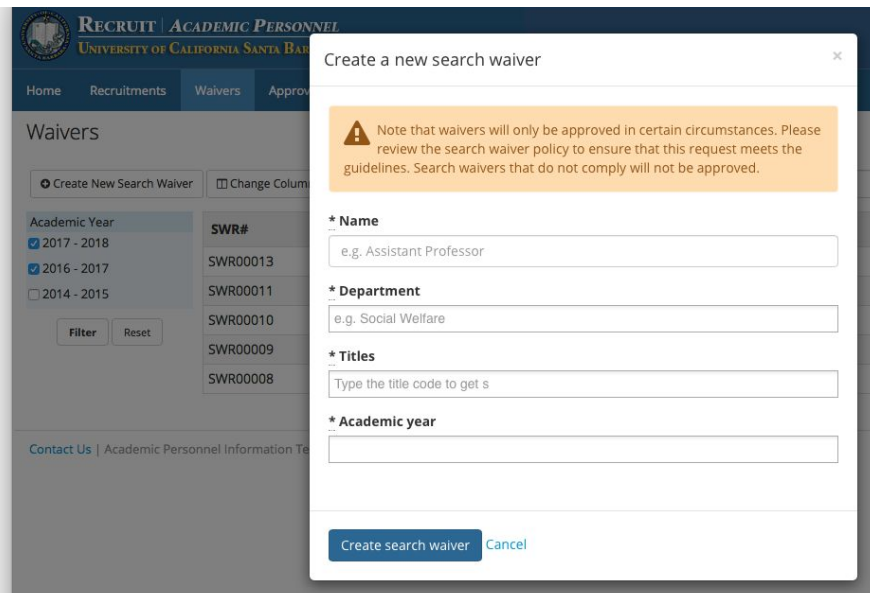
RECRUIT | ACADEMIC PERSONNEL
UNIVERSITY OF CALIFORNIA SANTA BAR

Home Recruitments Waivers Approv

Waivers

Create New Search Waiver Change Colum

Academic Year
2017 - 2018
2016 - 2017
2014 - 2015

Filter Reset

| SWR# |
|---|
| SWR00013 |
| SWR00011 |
| SWR00010 |
| SWR00009 |
| SWR00008 |

Contact Us | Academic Personnel Information Te

Create a new search waiver

×

Note that waivers will only be approved in certain circumstances. Please review the search waiver policy to ensure that this request meets the guidelines. Search waivers that do not comply will not be approved.

* Name
e.g. Assistant Professor

* Department
e.g. Social Welfare

* Titles
Type the title code to get s

* Academic year

Create search waiver Cancel